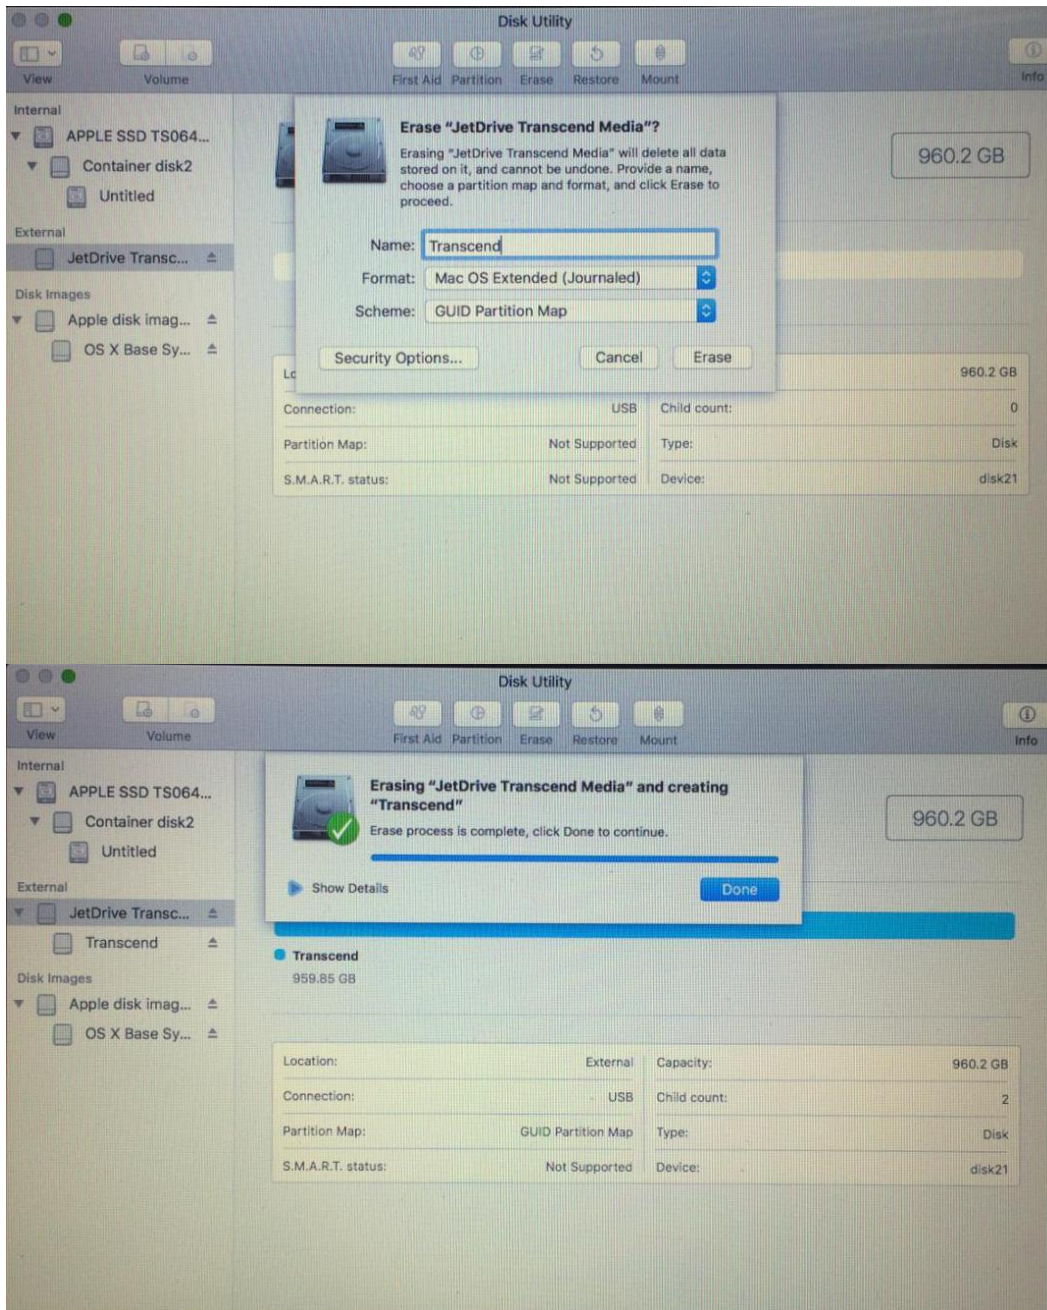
Disk Utility

View Volume First Aid Partition Erase Restore Mount Info

Internal
APPLE SSD TS064...
Container disk2
Untitled
External
JetDrive Transc...
Disk Images
Apple disk imag...
OS X Base Sy...

Erase "JetDrive Transcend Media"?
Erasing "JetDrive Transcend Media" will delete all data stored on it, and cannot be undone. Provide a name, choose a partition map and format, and click Erase to proceed.

Name: Transcend
Format: Mac OS Extended (Journaled)
Scheme: GUID Partition Map

Security Options... Cancel Erase

960.2 GB

| Lo | | | 960.2 GB |
|---|---|---|---|
| Connection: | USB | Child count: | 0 |
| Partition Map: | Not Supported | Type: | Disk |
| S.M.A.R.T. status: | Not Supported | Device: | disk21 |

Disk Utility

View Volume First Aid Partition Erase Restore Mount Info

Internal
APPLE SSD TS064...
Container disk2
Untitled
External
JetDrive Transc...
Transcend
Disk Images
Apple disk imag...
OS X Base Sy...

Erasing "JetDrive Transcend Media" and creating "Transcend"
Erase process is complete, click Done to continue.

Show Details Done

960.2 GB

Transcend
959.85 GB

| Location: | External | Capacity: | 960.2 GB |
|---|---|---|---|
| Connection: | USB | Child count: | 2 |
| Partition Map: | GUID Partition Map | Type: | Disk |
| S.M.A.R.T. status: | Not Supported | Device: | disk21 |